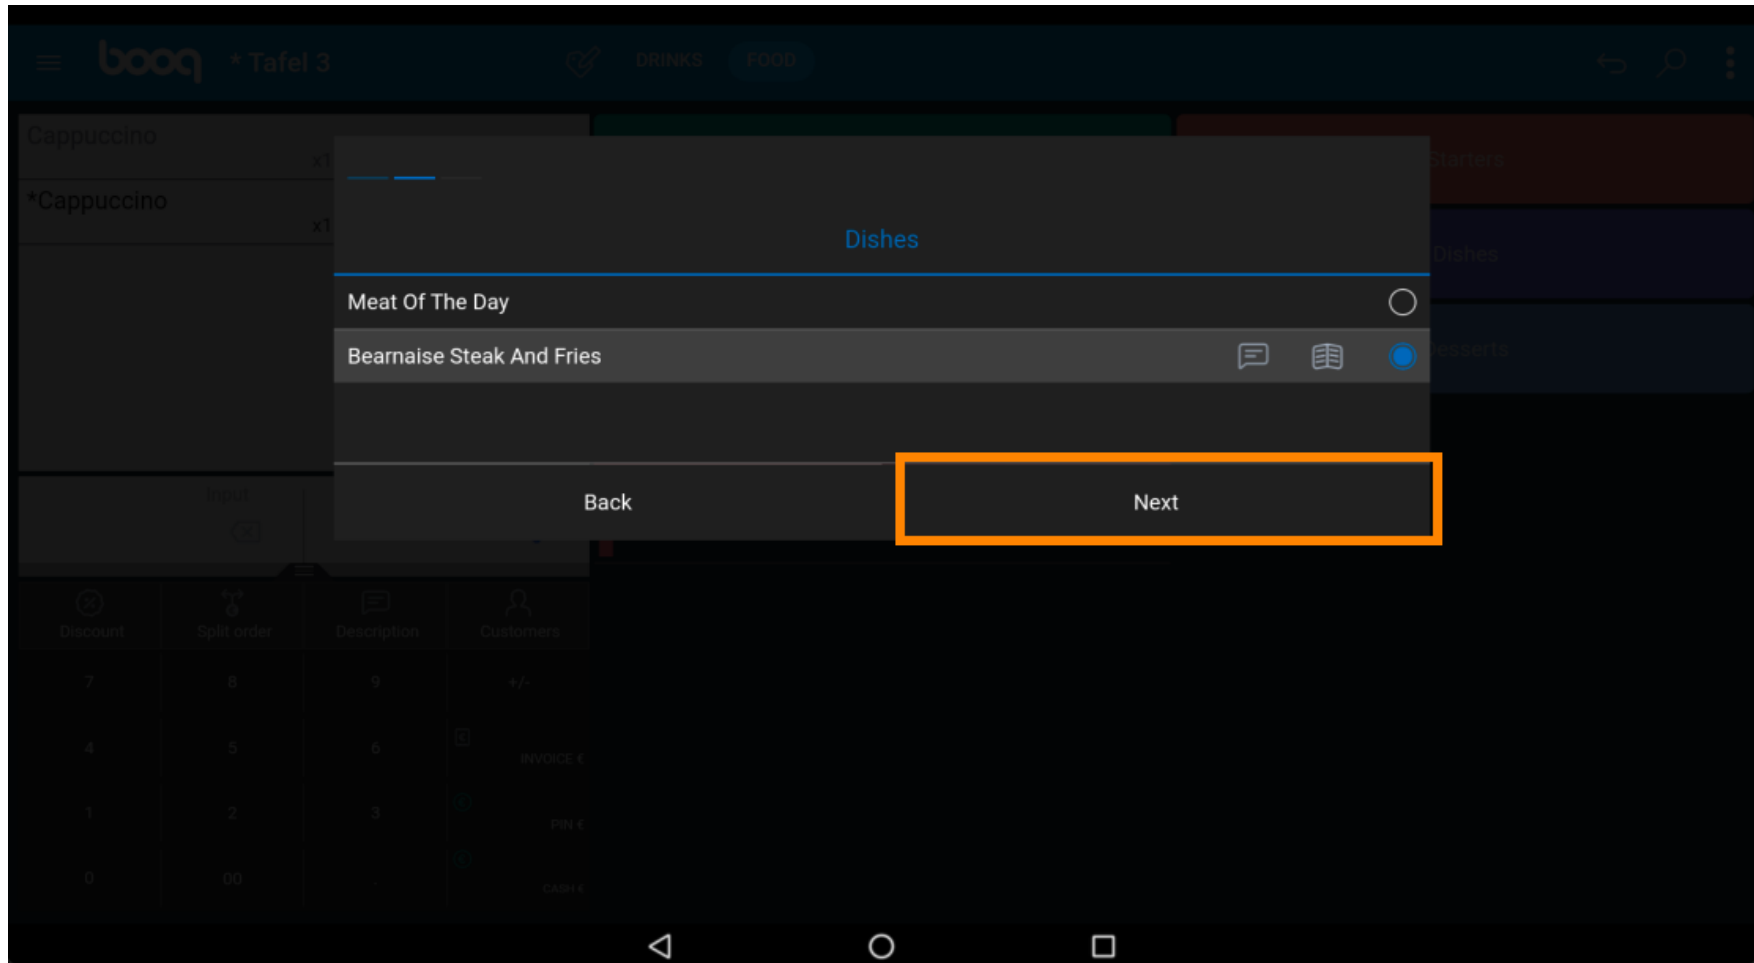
booq * Tafel 3

DRINKS FOOD

Cappuccino
x1

*Cappuccino
x1

Input

Discount Split order Description Customers

7 8 9 +/-

4 5 6 INVOICE €

1 2 3 PIN €

0 00 . CASH €

Starters

Dishes

Desserts

Dishes

Meat Of The Day

Bearnaise Steak And Fries

Back

Next